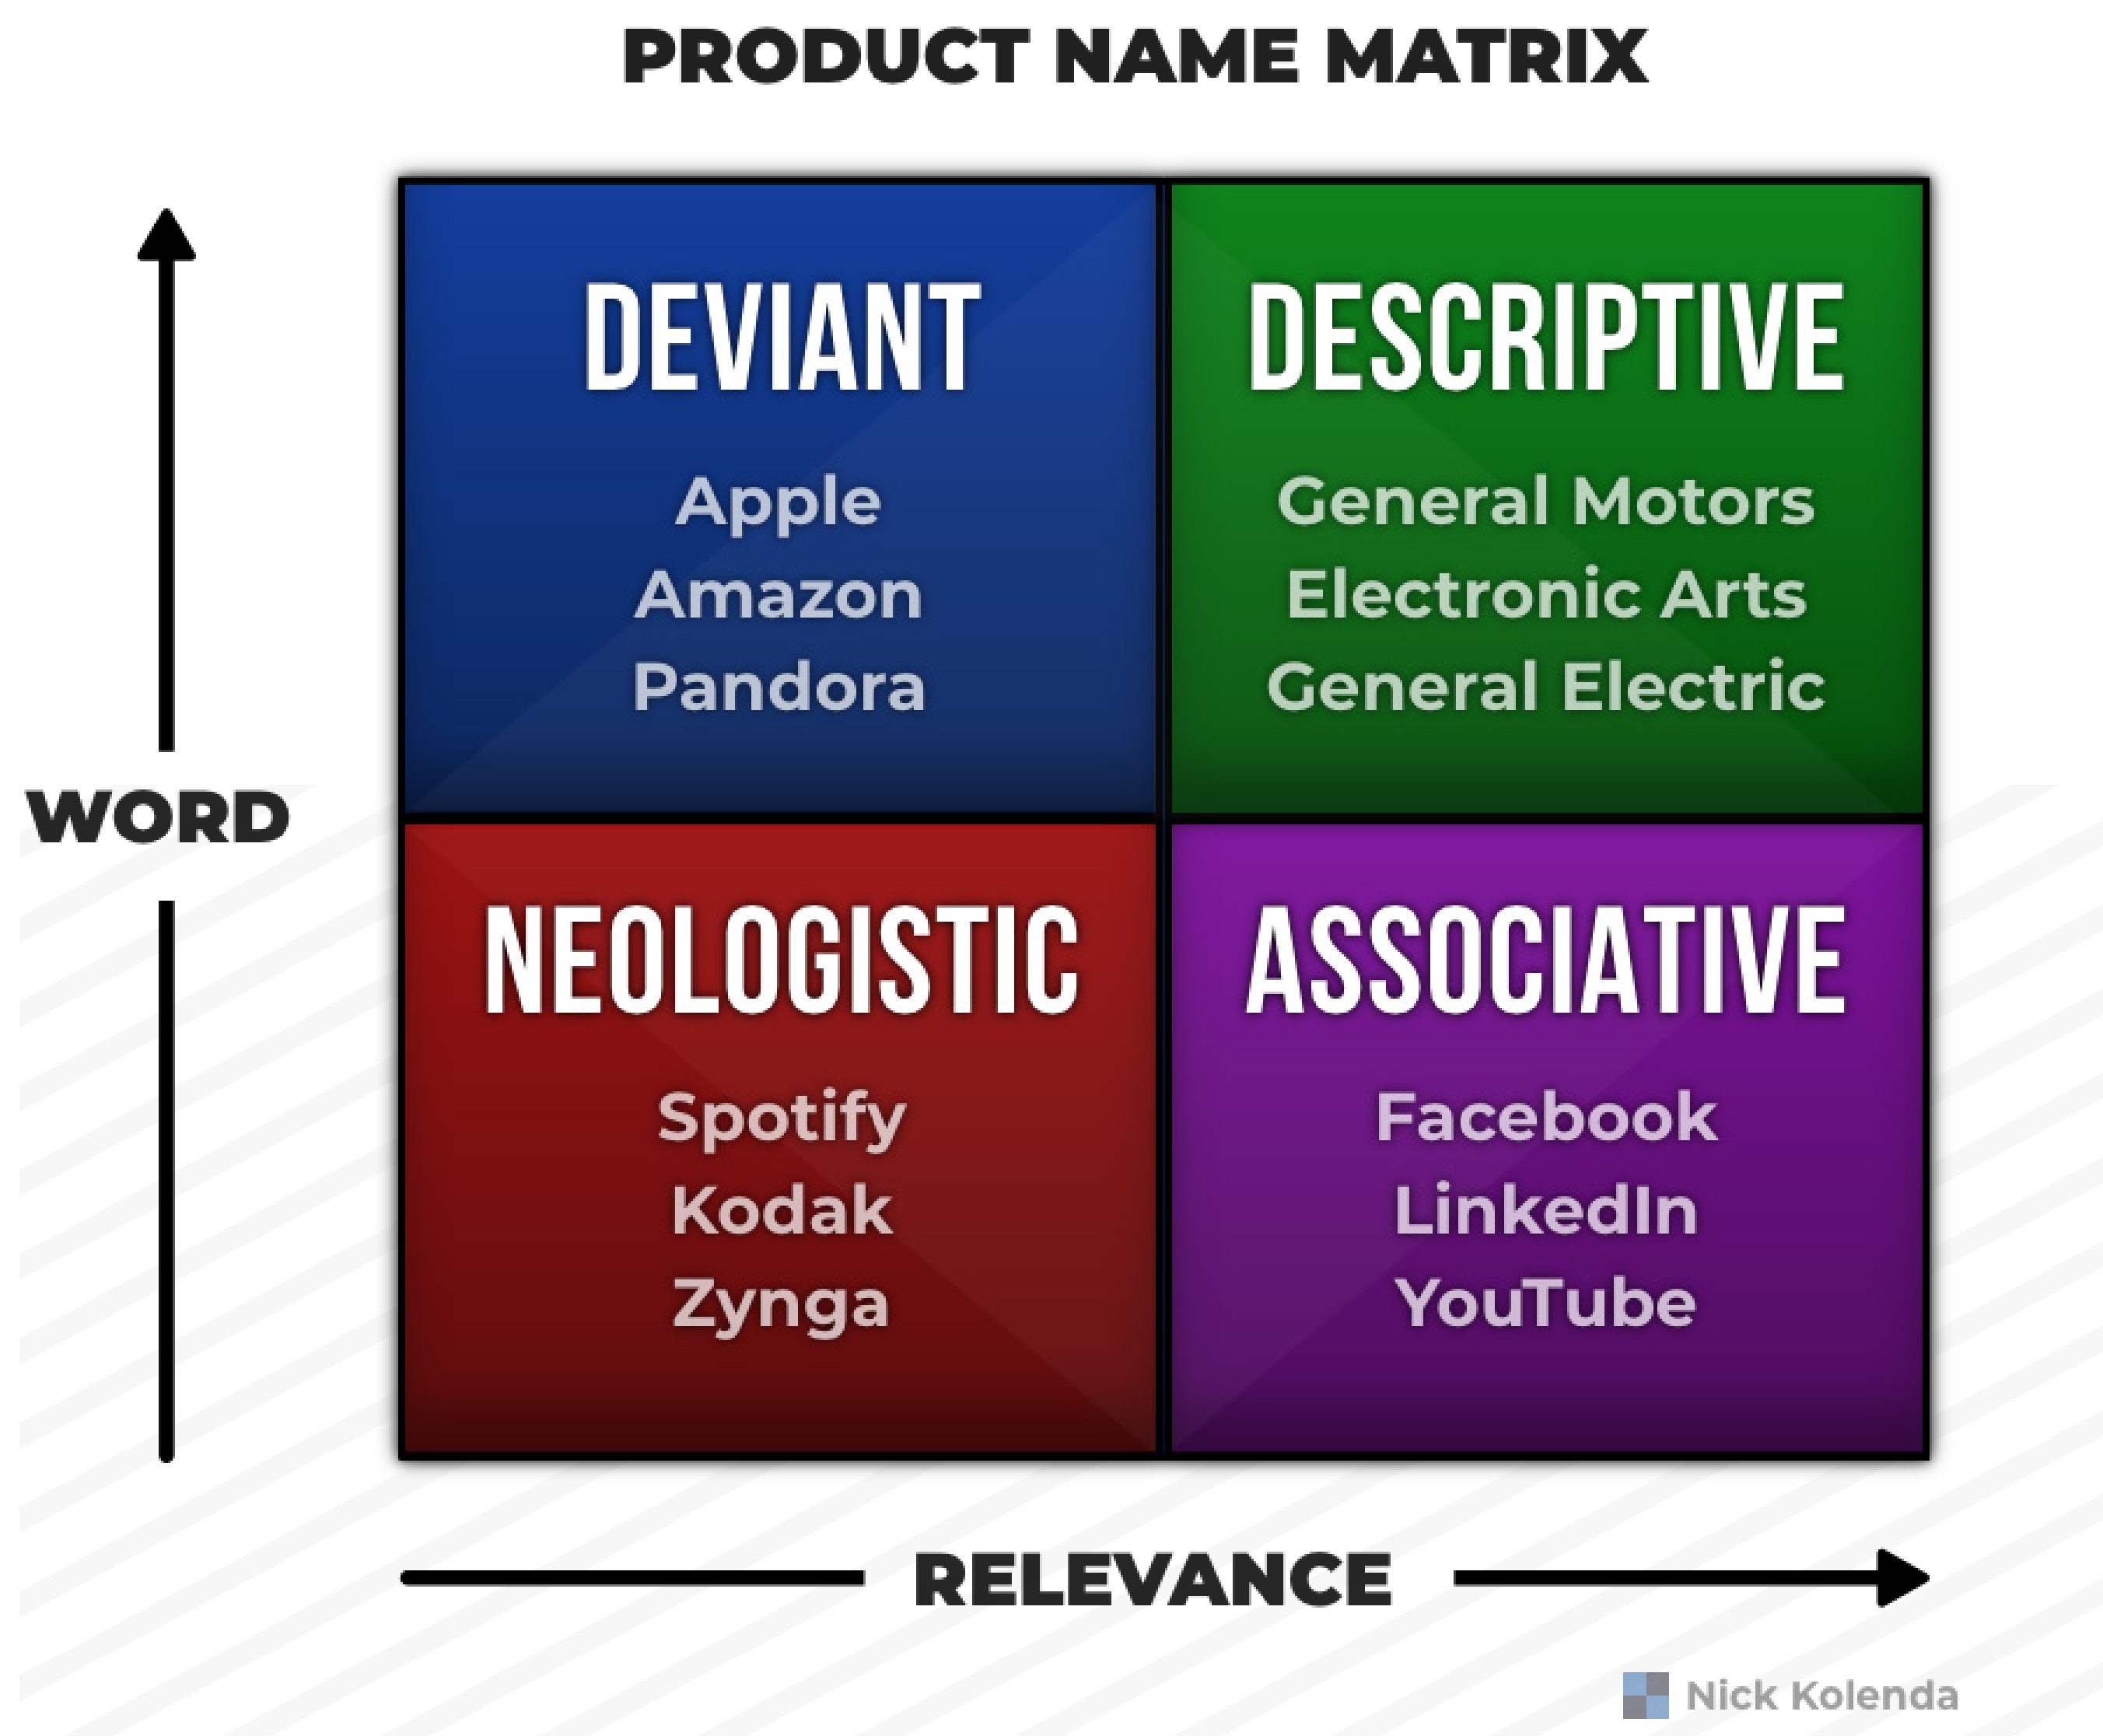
PRODUCT NAME MATRIX

WORD

DEVIANT
Apple
Amazon
Pandora

DESCRIPTIVE
General Motors
Electronic Arts
General Electric

NEOLOGISTIC
Spotify
Kodak
Zynga

ASSOCIATIVE
Facebook
LinkedIn
YouTube

RELEVANCE

Nick Kolenda